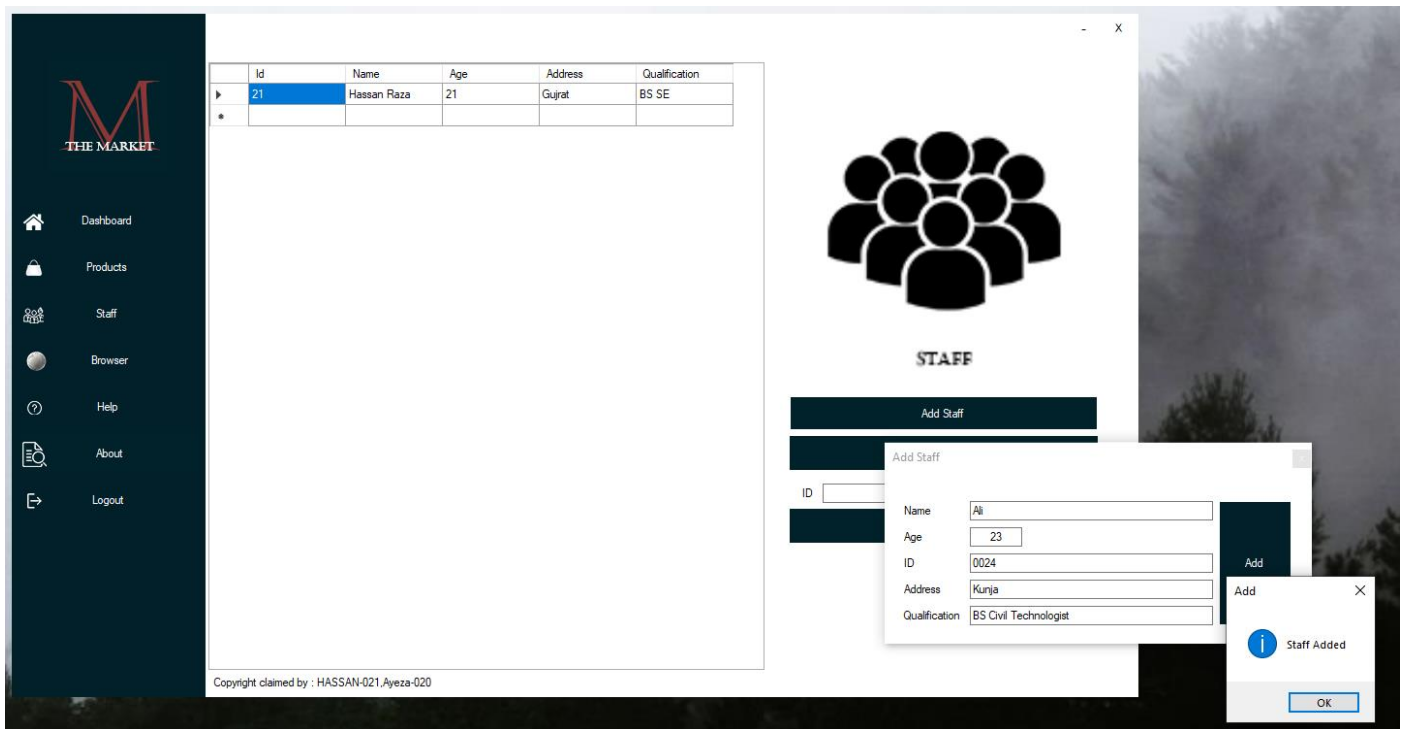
M
THE MARKET

Dashboard
Products
Staff
Browser
Help
About
Logout

| | Id | Name | Age | Address | Qualification |
|---|---|---|---|---|---|
| ▸ | 21 | Hassan Raza | 21 | Gujrat | BS SE |
| * | | | | | |

Copyright claimed by : HASSAN-021,Ayeza-020

- X

STAFF

Add Staff

ID

Add Staff

Name Ali
Age 23
ID 0024
Address Kunja
Qualification BS Civil Technologist

Add

Add ×

Staff Added

OK